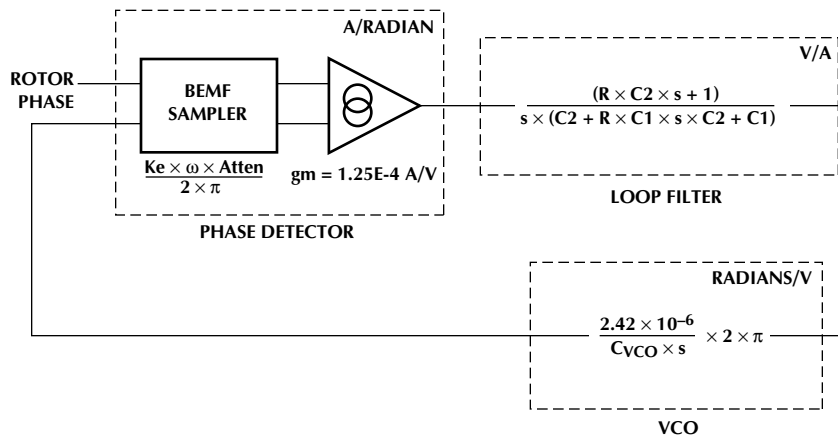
A/RADIAN

ROTOR PHASE

BEMF SAMPLER

$\frac{Ke \times \omega \times Atten}{2 \times \pi}$

gm = 1.25E-4 A/V

PHASE DETECTOR

V/A

$\frac{(R \times C2 \times s + 1)}{s \times (C2 + R \times C1 \times s \times C2 + C1)}$

LOOP FILTER

RADIANS/V

$\frac{2.42 \times 10^{-6}}{C_{VCO} \times s} \times 2 \times \pi$

VCO